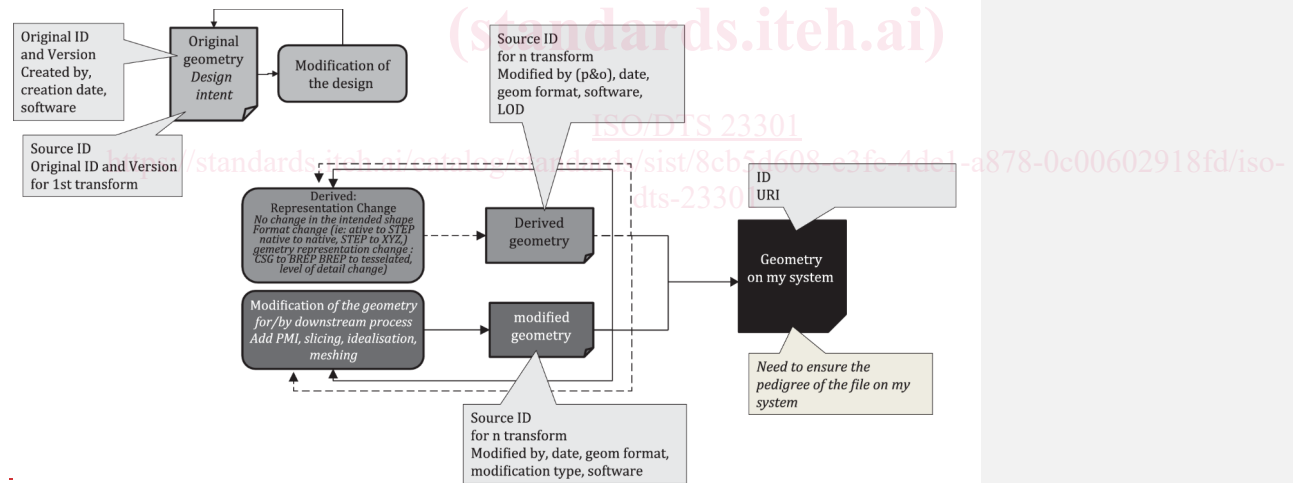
(standards.iteh.ai)

Original ID and Version Created by, creation date, software

Original geometry Design intent

Modification of the design

Source ID Original ID and Version for 1st transform

Source ID for n transform Modified by (p&o), date, geom format, software, LOD

ISO/DTS 23301

https://standards.iteh.ai/catalog/standards/sist/8cb5d608-e3fe-4de1-a878-0c00602918fd/iso-dts-23301

Derived: Representation Change No change in the intended shape Format change (ie: ative to STEP native to native, STEP to XYZ,) gemetry representation change : CSG to BREP BREP to tesselated, level of detail change)

Derived geometry

ID URI

Geometry on my system

Modification of the geometry for/by downstream process Add PMI, slicing, idealisation, meshing

modified geometry

Need to ensure the pedigree of the file on my system

Source ID for n transform Modified by, date, geom format, modification type, software